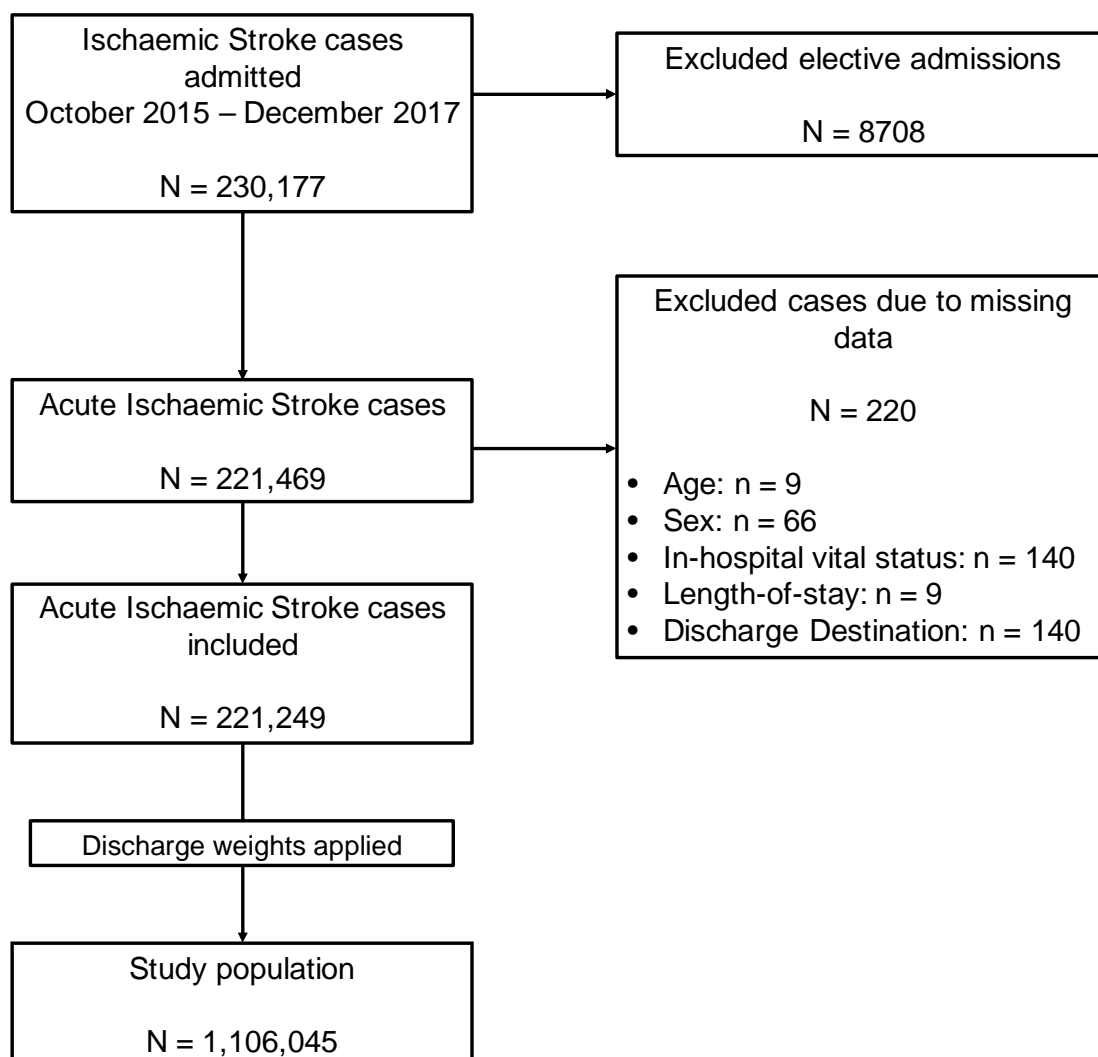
Ischaemic Stroke cases admitted
October 2015 – December 2017

N = 230,177

Excluded elective admissions

N = 8708

Excluded cases due to missing data

N = 220

- Age: n = 9
- Sex: n = 66
- In-hospital vital status: n = 140
- Length-of-stay: n = 9
- Discharge Destination: n = 140

Acute Ischaemic Stroke cases

N = 221,469

Acute Ischaemic Stroke cases included

N = 221,249

Discharge weights applied

Study population

N = 1,106,045